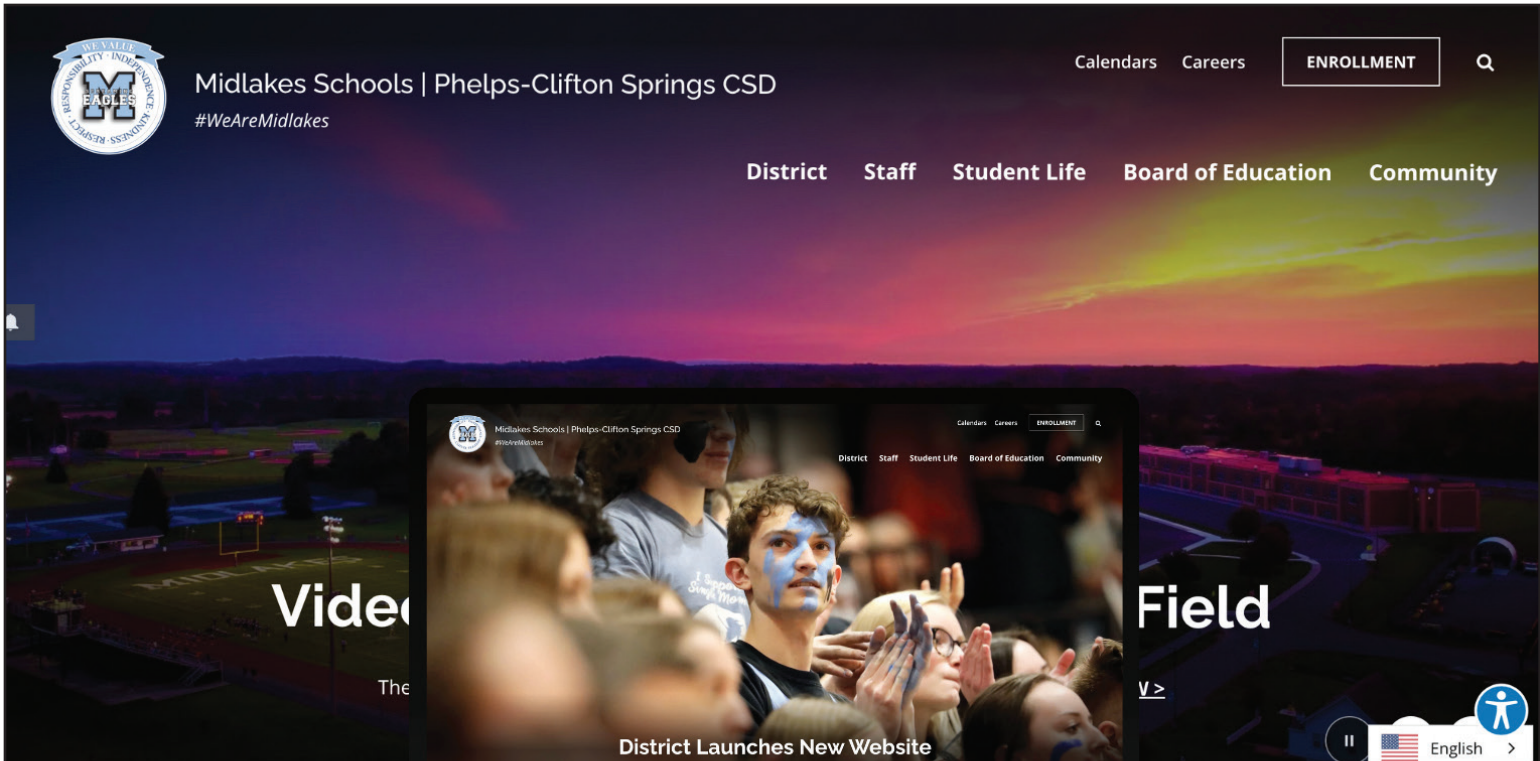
WE VALUE
RESPONSIBILITY · INDEPENDENCE · KINDNESS · RESPECT
M
EAGLES

Midlakes Schools | Phelps-Clifton Springs CSD
#WeAreMidlakes

Calendars Careers ENROLLMENT

District Staff Student Life Board of Education Community

Vide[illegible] Field

The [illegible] V >

Midlakes Schools | Phelps-Clifton Springs CSD
#WeAreMidlakes

Calendars Careers ENROLLMENT

District Staff Student Life Board of Education Community

MIDLAKES

District Launches New Website

English >